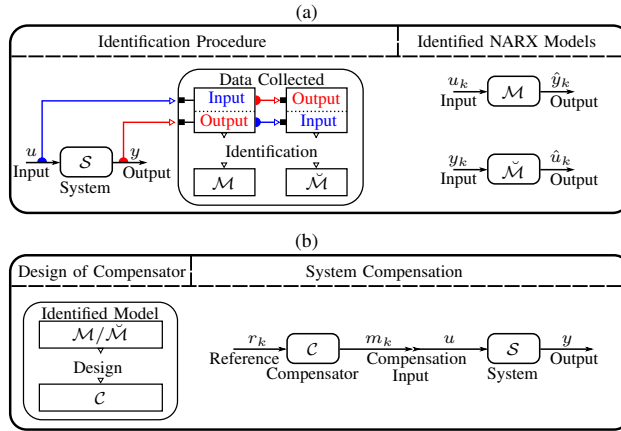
(a)

Identification Procedure

Identified NARX Models

$u$
Input
$\mathcal{S}$
System
$y$
Output

Data Collected
Input
Output
Output
Input
Identification
$\mathcal{M}$
$\breve{\mathcal{M}}$

$u_k$
Input
$\mathcal{M}$
$\hat{y}_k$
Output

$y_k$
Input
$\breve{\mathcal{M}}$
$\hat{u}_k$
Output

(b)

Design of Compensator

System Compensation

Identified Model
$\mathcal{M}/\breve{\mathcal{M}}$
Design
$\mathcal{C}$

$r_k$
Reference
$\mathcal{C}$
Compensator
$m_k$
Compensation Input
$u$
$\mathcal{S}$
System
$y$
Output